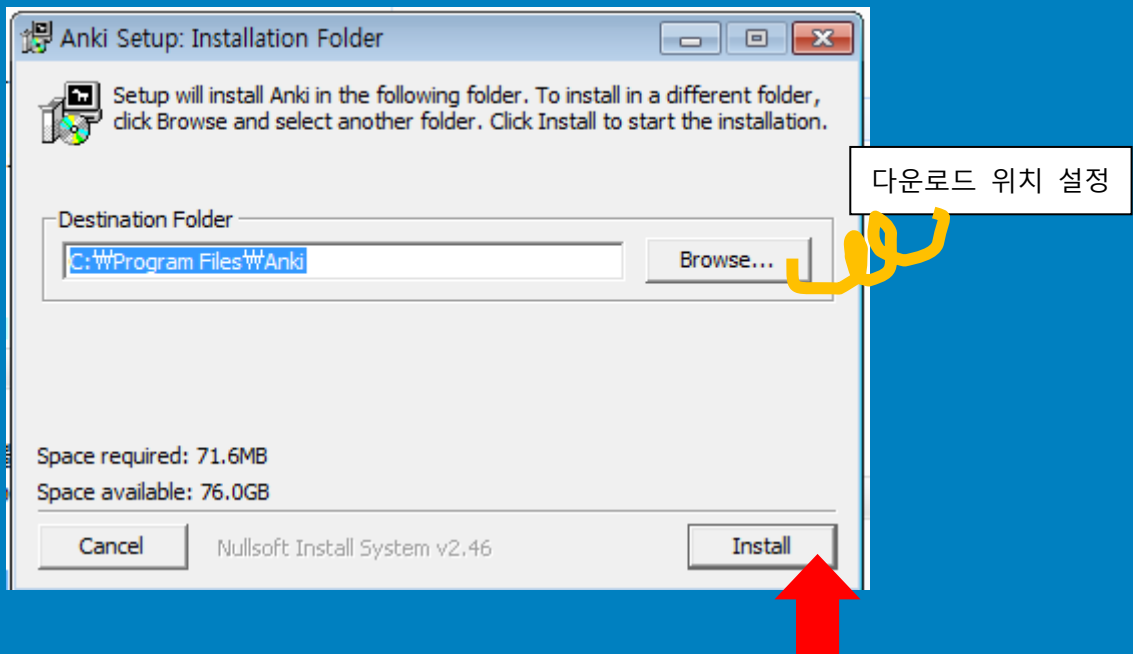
Anki Setup: Installation Folder

Setup will install Anki in the following folder. To install in a different folder, click Browse and select another folder. Click Install to start the installation.

다운로드 위치 설정

Destination Folder

C:₩Program Files₩Anki

Browse...

Space required: 71.6MB

Space available: 76.0GB

Cancel

Nullsoft Install System v2.46

Install